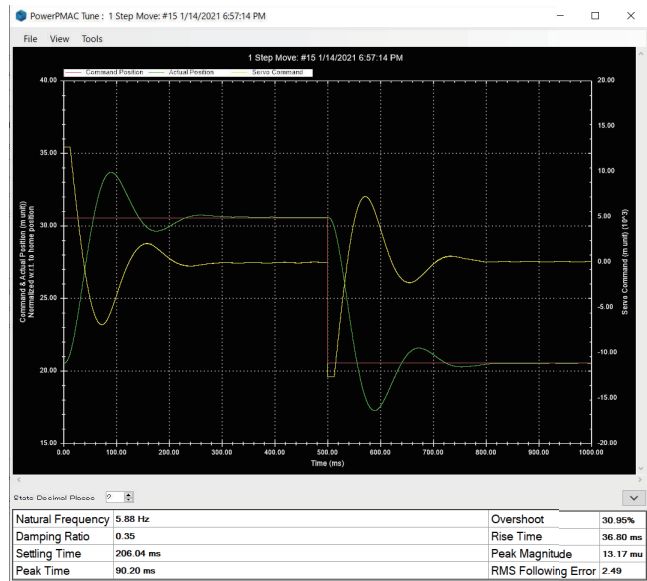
PowerPMAC Tune : 1 Step Move: #15 1/14/2021 6:57:14 PM

File View Tools

1 Step Move: #15 1/14/2021 6:57:14 PM

Command Position Actual Position Servo Command

40.00
35.00
30.00
25.00
20.00
15.00

Command & Actual Position (m unit)
Normalized w.r.t. to home position

20.00
15.00
10.00
5.00
0.00
-5.00
-10.00
-15.00
-20.00

Servo Command (m unit) (10^3)

0.00 100.00 200.00 300.00 400.00 500.00 600.00 700.00 800.00 900.00 1000.00

Time (ms)

Stats Decimal Places 2

| Natural Frequency | 5.88 Hz | Overshoot | 30.95% |
|---|---|---|---|
| Damping Ratio | 0.35 | Rise Time | 36.80 ms |
| Settling Time | 206.04 ms | Peak Magnitude | 13.17 mu |
| Peak Time | 90.20 ms | RMS Following Error | 2.49 |